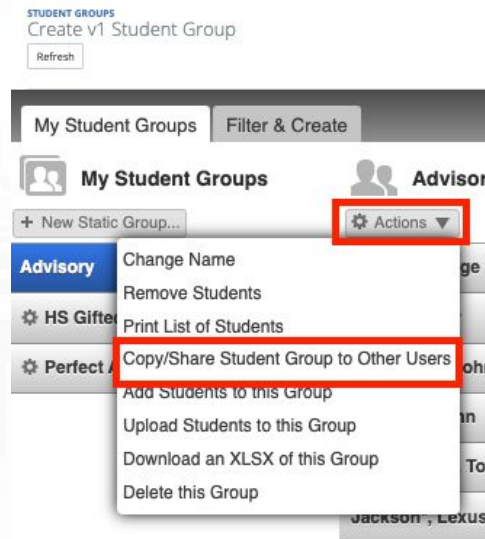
STUDENT GROUPS
Create v1 Student Group

Refresh

My Student Groups
Filter & Create

My Student Groups

Advisor

+ New Static Group...

Actions ▼

Advisory

HS Gifte

Perfect A

Change Name
Remove Students
Print List of Students
Copy/Share Student Group to Other Users
Add Students to this Group
Upload Students to this Group
Download an XLSX of this Group
Delete this Group

ge
ohn
nn
To
Jackson*, Lexus